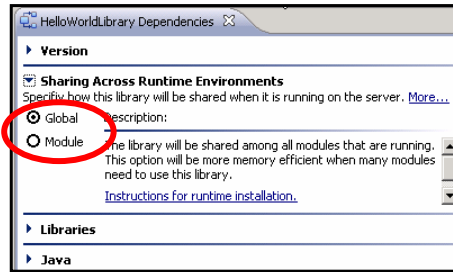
HelloWorldLibrary Dependencies ✕

Version

Sharing Across Runtime Environments

Specify how this library will be shared when it is running on the server. More...

Global

Module

Description:

The library will be shared among all modules that are running. This option will be more memory efficient when many modules need to use this library.

Instructions for runtime installation.

Libraries

Java